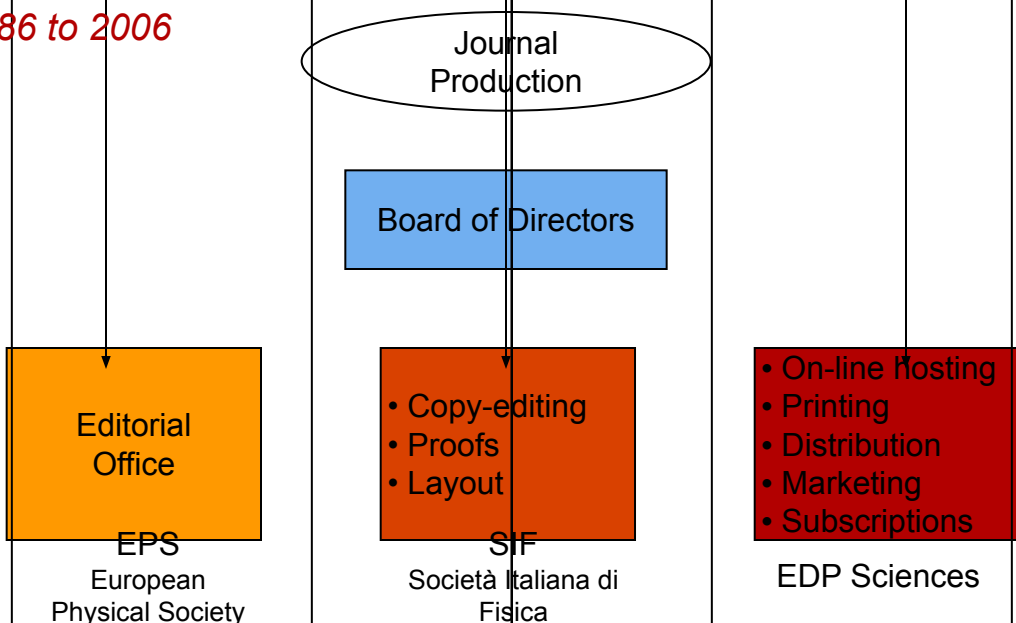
86 to 2006

Journal Production

Board of Directors

Editorial Office

EPS
European Physical Society

• Copy-editing
• Proofs
• Layout

SIF
Società Italiana di Fisica

• On-line hosting
• Printing
• Distribution
• Marketing
• Subscriptions

EDP Sciences